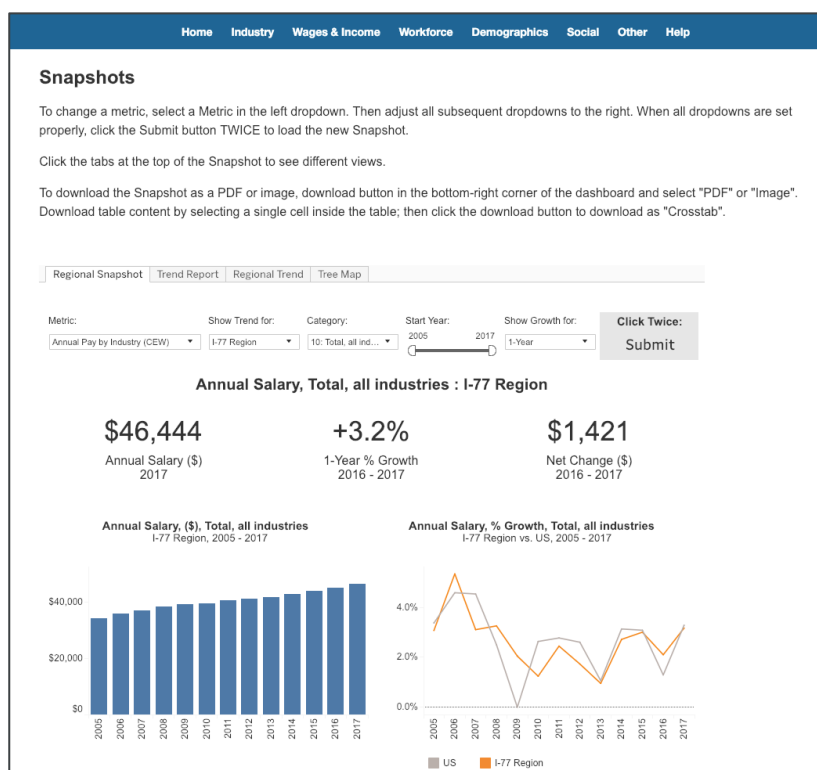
Home Industry Wages & Income Workforce Demographics Social Other Help

Snapshots

To change a metric, select a Metric in the left dropdown. Then adjust all subsequent dropdowns to the right. When all dropdowns are set properly, click the Submit button TWICE to load the new Snapshot.

Click the tabs at the top of the Snapshot to see different views.

To download the Snapshot as a PDF or image, download button in the bottom-right corner of the dashboard and select "PDF" or "Image". Download table content by selecting a single cell inside the table; then click the download button to download as "Crosstab".

Regional Snapshot Trend Report Regional Trend Tree Map

Metric: Annual Pay by Industry (CEW)
Show Trend for: I-77 Region
Category: 10: Total, all ind...
Start Year: 2005 2017
Show Growth for: 1-Year
Click Twice: Submit

Annual Salary, Total, all industries : I-77 Region

$46,444
Annual Salary ($)
2017

+3.2%
1-Year % Growth
2016 - 2017

$1,421
Net Change ($)
2016 - 2017

Annual Salary, ($), Total, all industries
I-77 Region, 2005 - 2017

$40,000
$20,000
$0
2005 2006 2007 2008 2009 2010 2011 2012 2013 2014 2015 2016 2017

Annual Salary, % Growth, Total, all industries
I-77 Region vs. US, 2005 - 2017

4.0%
2.0%
0.0%
2005 2006 2007 2008 2009 2010 2011 2012 2013 2014 2015 2016 2017

US I-77 Region